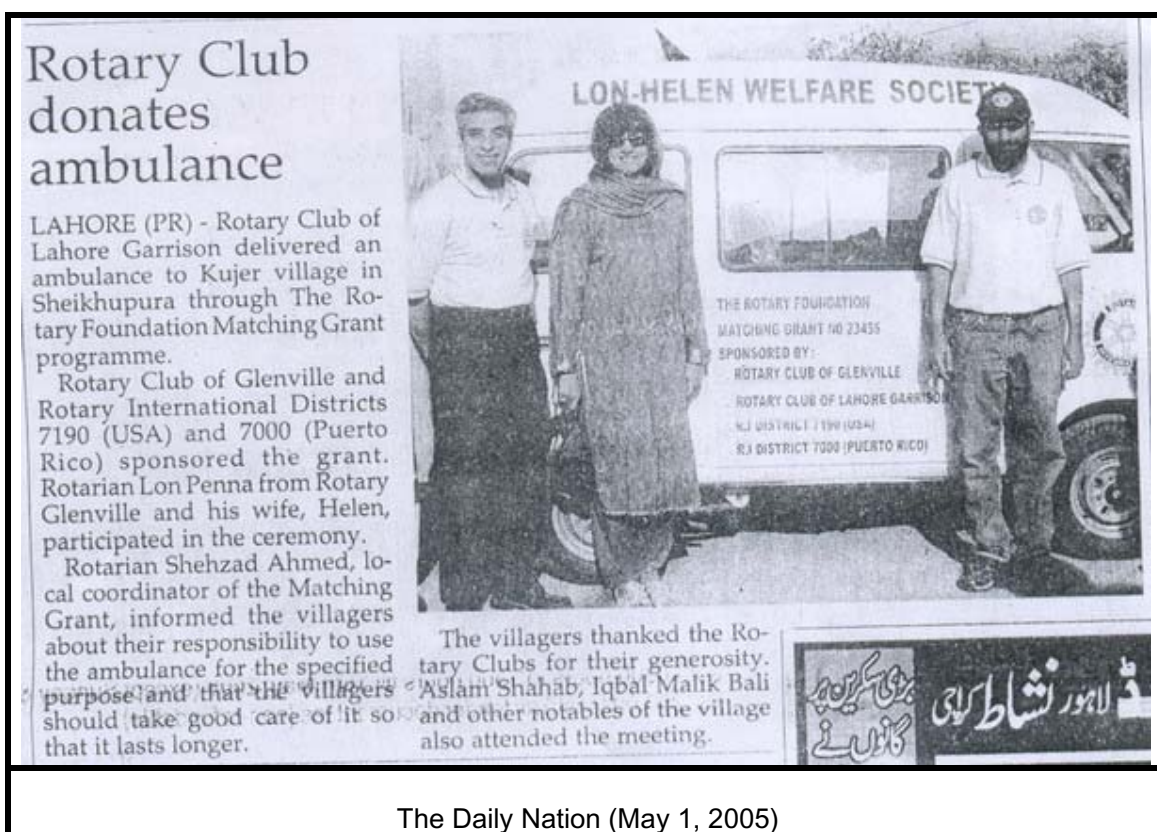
Rotary Club donates ambulance

LAHORE (PR) - Rotary Club of Lahore Garrison delivered an ambulance to Kujer village in Sheikhupura through The Rotary Foundation Matching Grant programme.

Rotary Club of Glenville and Rotary International Districts 7190 (USA) and 7000 (Puerto Rico) sponsored the grant. Rotarian Lon Penna from Rotary Glenville and his wife, Helen, participated in the ceremony.

Rotarian Shehzad Ahmed, local coordinator of the Matching Grant, informed the villagers about their responsibility to use the ambulance for the specified purpose and that the villagers should take good care of it so that it lasts longer.

LON-HELEN WELFARE SOCIETY

THE ROTARY FOUNDATION
MATCHING GRANT NO 23455
SPONSORED BY:
ROTARY CLUB OF GLENVILLE
ROTARY CLUB OF LAHORE GARRISON
R.I DISTRICT 7190 (USA)
R.I DISTRICT 7000 (PUERTO RICO)

The villagers thanked the Rotary Clubs for their generosity. Aslam Shahab, Iqbal Malik Bali and other notables of the village also attended the meeting.

لاہور نشاط کراچی
بڑی سکرین پر گانوں نے

The Daily Nation (May 1, 2005)